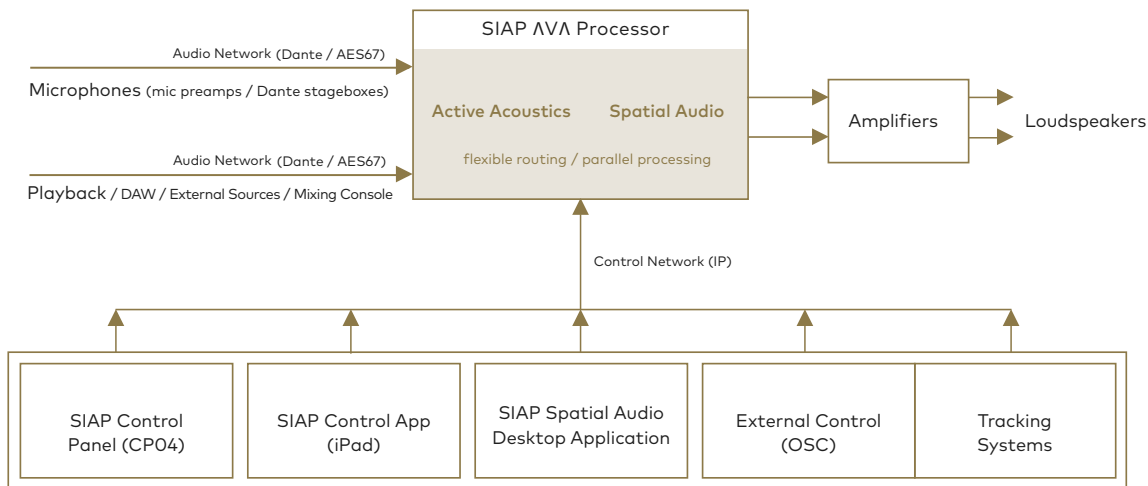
SIAP ΛVΛ Processor

Audio Network (Dante / AES67)

Microphones (mic preamps / Dante stageboxes)

Audio Network (Dante / AES67)

Playback / DAW / External Sources / Mixing Console

Active Acoustics

Spatial Audio

flexible routing / parallel processing

Amplifiers

Loudspeakers

Control Network (IP)

SIAP Control Panel (CP04)

SIAP Control App (iPad)

SIAP Spatial Audio Desktop Application

External Control (OSC)

Tracking Systems